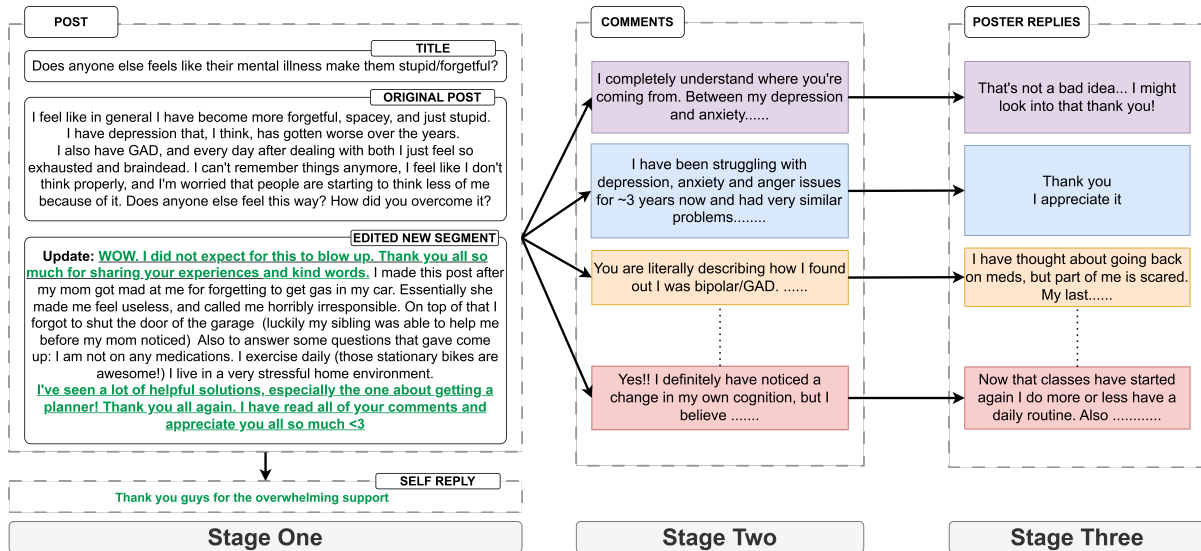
POST

TITLE

Does anyone else feels like their mental illness make them stupid/forgetful?

ORIGINAL POST

I feel like in general I have become more forgetful, spacey, and just stupid. I have depression that, I think, has gotten worse over the years. I also have GAD, and every day after dealing with both I just feel so exhausted and braindead. I can't remember things anymore, I feel like I don't think properly, and I'm worried that people are starting to think less of me because of it. Does anyone else feel this way? How did you overcome it?

EDITED NEW SEGMENT

Update: WOW. I did not expect for this to blow up. Thank you all so much for sharing your experiences and kind words. I made this post after my mom got mad at me for forgetting to get gas in my car. Essentially she made me feel useless, and called me horribly irresponsible. On top of that I forgot to shut the door of the garage (luckily my sibling was able to help me before my mom noticed) Also to answer some questions that gave come up: I am not on any medications. I exercise daily (those stationary bikes are awesome!) I live in a very stressful home environment.
I've seen a lot of helpful solutions, especially the one about getting a planner! Thank you all again. I have read all of your comments and appreciate you all so much <3

SELF REPLY

Thank you guys for the overwhelming support

Stage One

COMMENTS

I completely understand where you're coming from. Between my depression and anxiety......

I have been struggling with depression, anxiety and anger issues for ~3 years now and had very similar problems........

You are literally describing how I found out I was bipolar/GAD. ......

Yes!! I definitely have noticed a change in my own cognition, but I believe .......

Stage Two

POSTER REPLIES

That's not a bad idea... I might look into that thank you!

Thank you
I appreciate it

I have thought about going back on meds, but part of me is scared. My last......

Now that classes have started again I do more or less have a daily routine. Also ............

Stage Three